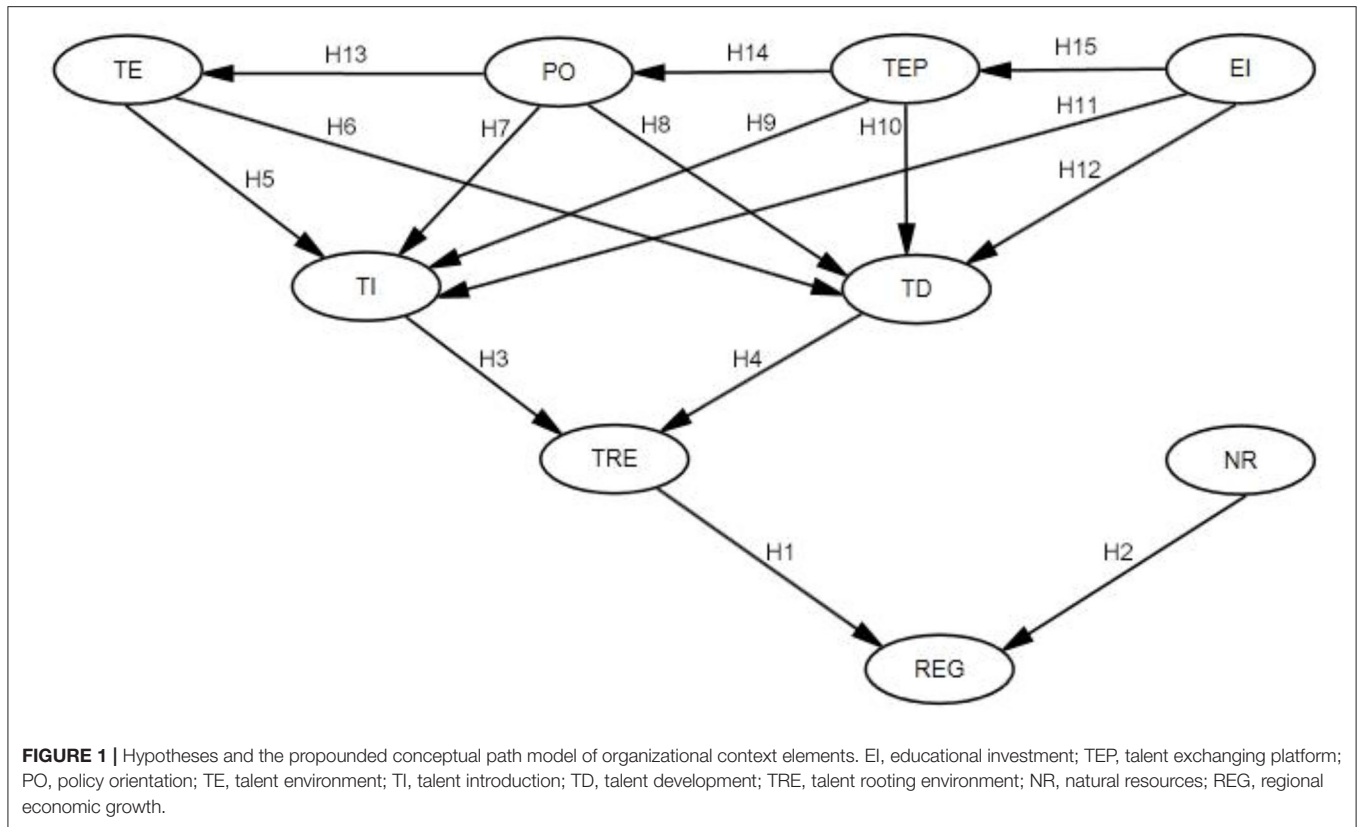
TE

H13

PO

H14

TEP

H15

EI

H6

H7

H8

H9

H10

H11

H5

H12

TI

TD

H3

H4

TRE

NR

H1

H2

REG

**FIGURE 1 |** Hypotheses and the propounded conceptual path model of organizational context elements. EI, educational investment; TEP, talent exchanging platform; PO, policy orientation; TE, talent environment; TI, talent introduction; TD, talent development; TRE, talent rooting environment; NR, natural resources; REG, regional economic growth.